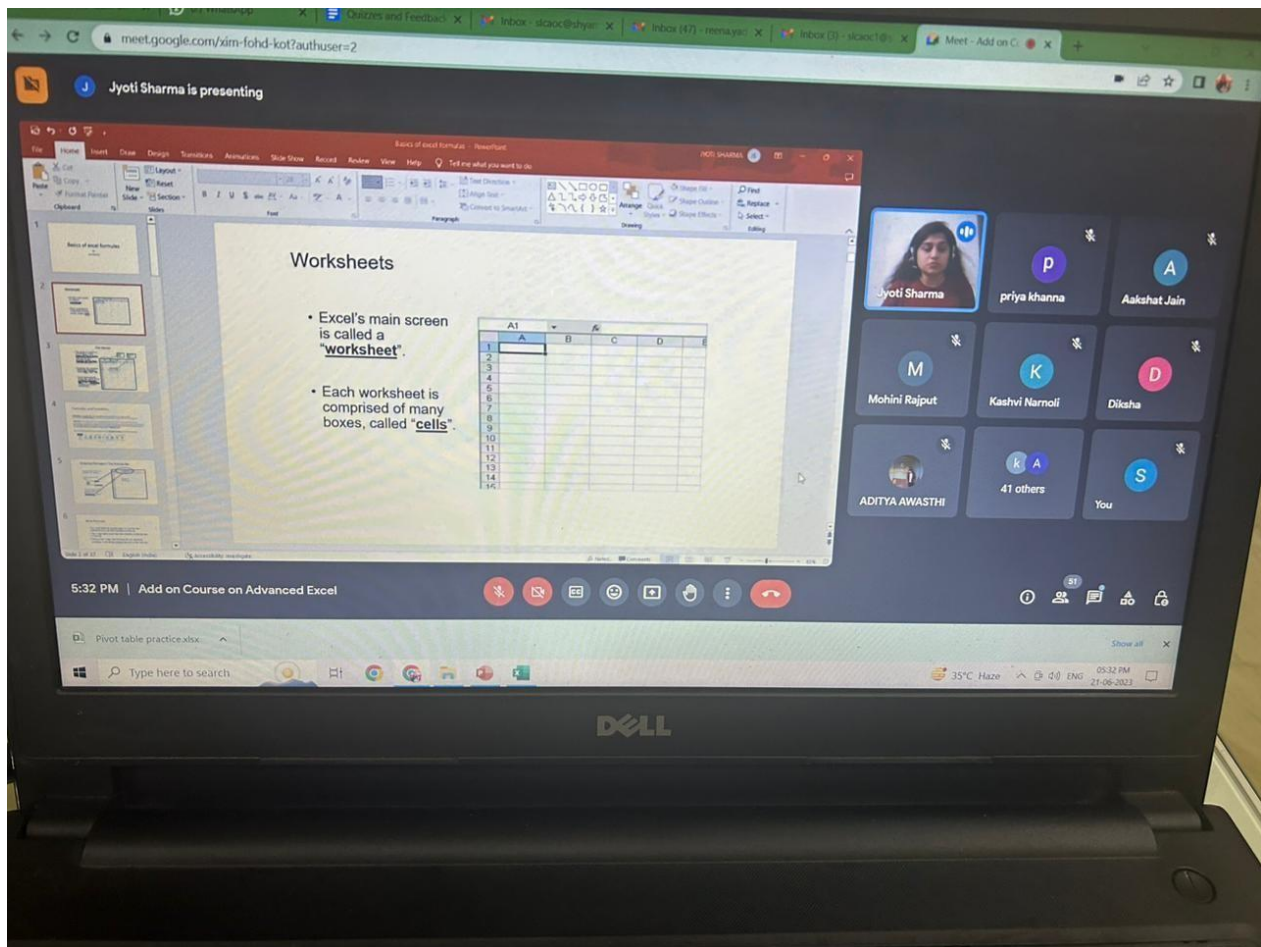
Quizzes and Feedback | Inbox - slcaoc@shyam | Inbox (47) - meena.yad | Inbox (3) - slcaoc1@ | Meet - Add on C

meet.google.com/xim-fohd-kot?authuser=2

Jyoti Sharma is presenting

Basics of excel formulas - PowerPoint

JYOTI SHARMA

File Home Insert Draw Design Transitions Animations Slide Show Record Review View Help Tell me what you want to do

Paste Cut Copy Format Painter Clipboard New Slide Layout Reset Section Slides Font Paragraph Text Direction Align Text Convert to SmartArt Drawing Arrange Quick Styles Shape Fill Shape Outline Shape Effects Find Replace Select Editing

Basics of excel formulas

Worksheets

• Excel's main screen is called a "**worksheet**".

• Each worksheet is comprised of many boxes, called "**cells**".

| A1 | | | | |
|---|---|---|---|---|
| | A | B | C | D |
| 1 | | | | |
| 2 | | | | |
| 3 | | | | |
| 4 | | | | |
| 5 | | | | |
| 6 | | | | |
| 7 | | | | |
| 8 | | | | |
| 9 | | | | |
| 10 | | | | |
| 11 | | | | |
| 12 | | | | |
| 13 | | | | |
| 14 | | | | |
| 15 | | | | |

Slide 2 of 12 English (India) Accessibility: Investigate

Jyoti Sharma
P priya khanna
A Aakshat Jain
M Mohini Rajput
K Kashvi Narnoli
D Diksha
ADITYA AWASTHI
K A 41 others
S You

5:32 PM | Add on Course on Advanced Excel

51

Pivot table practice.xlsx

Show all

Type here to search

35°C Haze ENG 05:32 PM 21-06-2023

DELL